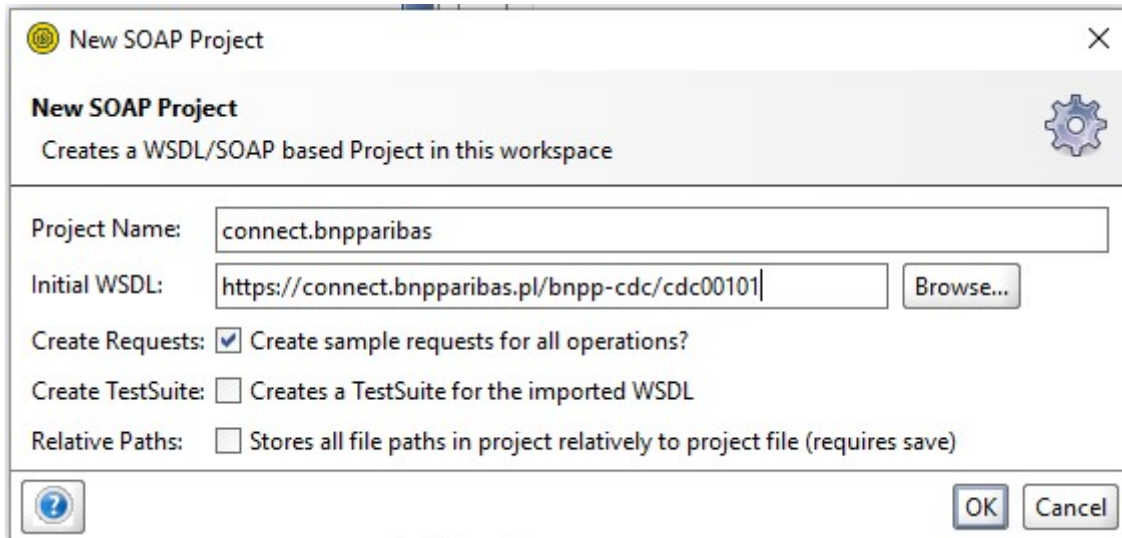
New SOAP Project

New SOAP Project
Creates a WSDL/SOAP based Project in this workspace

Project Name: connect.bnpparibas

Initial WSDL: https://connect.bnpparibas.pl/bnpp-cdc/cdc00101 Browse...

Create Requests: Create sample requests for all operations?

Create TestSuite: Creates a TestSuite for the imported WSDL

Relative Paths: Stores all file paths in project relatively to project file (requires save)

OK Cancel